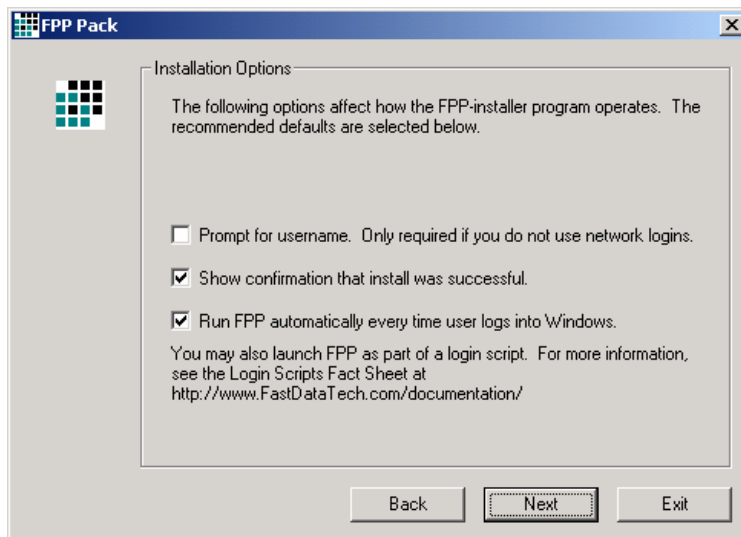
FPP Pack

Installation Options

The following options affect how the FPP-installer program operates. The recommended defaults are selected below.

Prompt for username. Only required if you do not use network logins.

Show confirmation that install was successful.

Run FPP automatically every time user logs into Windows.

You may also launch FPP as part of a login script. For more information, see the Login Scripts Fact Sheet at http://www.FastDataTech.com/documentation/

Back

Next

Exit